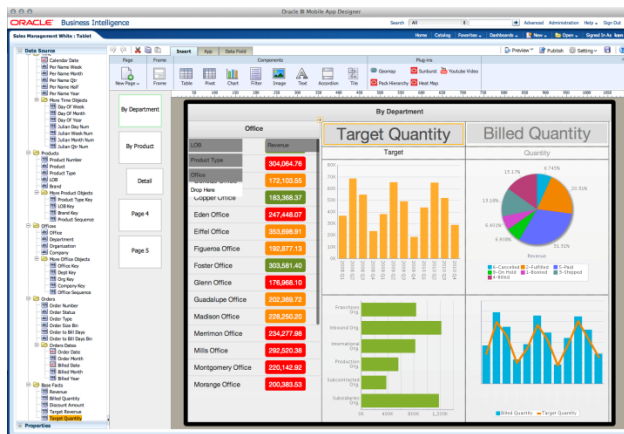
Oracle BI Mobile App Designer

ORACLE Business Intelligence

Search All Advanced Administration Help Sign Out

Sales Management White : Tablet

Home Catalog Favorites Dashboards New Open Signed In As

Data Source

Calendar Date
Per Name Week
Per Name Month
Per Name Qtr
Per Name Half
Per Name Year
More Time Objects
Day Of Week
Day Of Month
Day Of Year
Julian Day Num
Julian Week Num
Julian Month Num
Julian Qtr Num
Products
Product Number
Product
Product Type
LOB
Brand
More Product Objects
Product Type Key
LOB Key
Brand Key
Product Sequence
Offices
Office
Department
Organization
Company
More Office Objects
Office Key
Dept Key
Org Key
Company Key
Office Sequence
Orders
Order Number
Order Status
Order Type
Order Date Bin
Order to Bill Days
Order to Bill Days Bin
Orders Dates
Order Date
Order Month
Billed Date
Billed Month
Billed Year
Base Facts
Revenue
Billed Quantity
Discount Amount
Target Revenue
Target Quantity

Properties

Insert App Data Field

Page Frame Components Plug-ins

New Page Frame Table Pivot Chart Filter Image Text Accordion Tile Geomap Sunburst Youtube Video Rock Hierarchy Heat Map

Preview Publish Setting

By Department

By Product

Detail

Page 4

Page 5

By Department

Office

Revenue

LOB

Product Type

Office

Drop Here

304,064.76

172,103.55

Copper Office 183,368.37

Eden Office 247,448.07

Eiffel Office 353,698.91

Figueroa Office 192,877.13

Foster Office 303,581.40

Glenn Office 176,968.10

Guadalupe Office 202,369.72

Madison Office 229,250.20

Merrimon Office 234,277.98

Mills Office 292,520.38

Montgomery Office 220,142.92

Morange Office 200,383.53

Target Quantity

Billed Quantity

Target

Quantity

Revenue

Billed Quantity Target Quantity